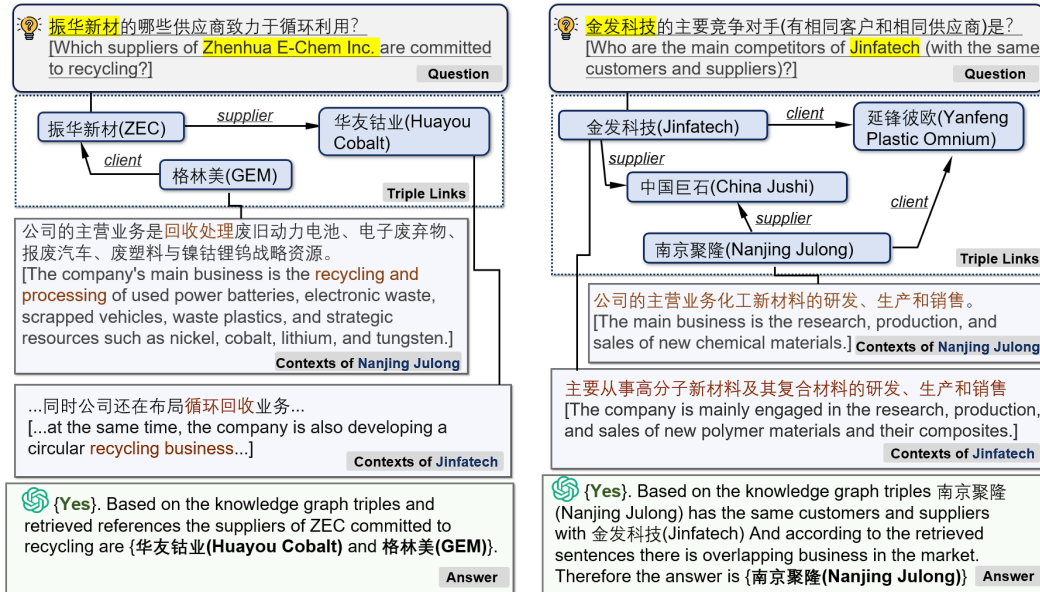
振华新材的哪些供应商致力于循环利用?
[Which suppliers of Zhenhua E-Chem Inc. are committed to recycling?]
Question

振华新材(ZEC)
supplier
华友钴业(Huayou Cobalt)
client
格林美(GEM)
Triple Links

公司的主营业务是回收处理废旧动力电池、电子废弃物、报废汽车、废塑料与镍钴锂钨战略资源。
[The company's main business is the recycling and processing of used power batteries, electronic waste, scrapped vehicles, waste plastics, and strategic resources such as nickel, cobalt, lithium, and tungsten.]
Contexts of Nanjing Julong

...同时公司还在布局循环回收业务...
[...at the same time, the company is also developing a circular recycling business...]
Contexts of Jinfatech

{Yes}. Based on the knowledge graph triples and retrieved references the suppliers of ZEC committed to recycling are {华友钴业(Huayou Cobalt) and 格林美(GEM)}.
Answer

金发科技的主要竞争对手(有相同客户和相同供应商)是?
[Who are the main competitors of Jinfatech (with the same customers and suppliers)?]
Question

金发科技(Jinfatech)
client
延锋彼欧(Yanfeng Plastic Omnium)
supplier
中国巨石(China Jushi)
supplier
client
南京聚隆(Nanjing Julong)
Triple Links

公司的主营业务化工新材料的研发、生产和销售。
[The main business is the research, production, and sales of new chemical materials.]
Contexts of Nanjing Julong

主要从事高分子新材料及其复合材料的研发、生产和销售
[The company is mainly engaged in the research, production, and sales of new polymer materials and their composites.]
Contexts of Jinfatech

{Yes}. Based on the knowledge graph triples 南京聚隆 (Nanjing Julong) has the same customers and suppliers with 金发科技(Jinfatech) And according to the retrieved sentences there is overlapping business in the market. Therefore the answer is {南京聚隆(Nanjing Julong)}
Answer